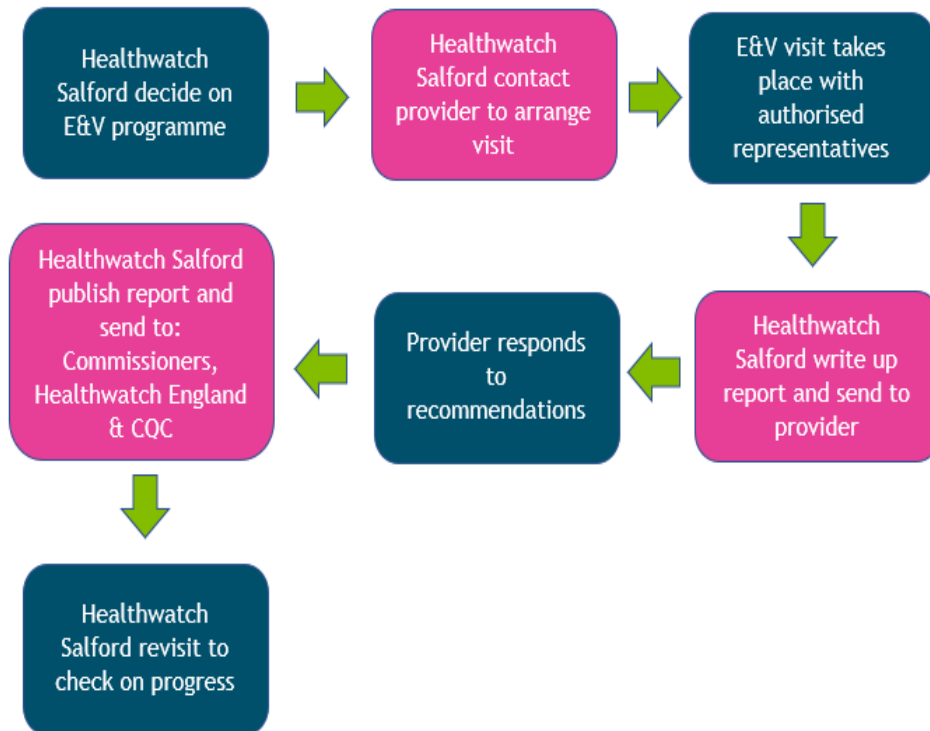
Healthwatch Salford decide on E&V programme

Healthwatch Salford contact provider to arrange visit

E&V visit takes place with authorised representatives

Healthwatch Salford write up report and send to provider

Provider responds to recommendations

Healthwatch Salford publish report and send to: Commissioners, Healthwatch England & CQC

Healthwatch Salford revisit to check on progress